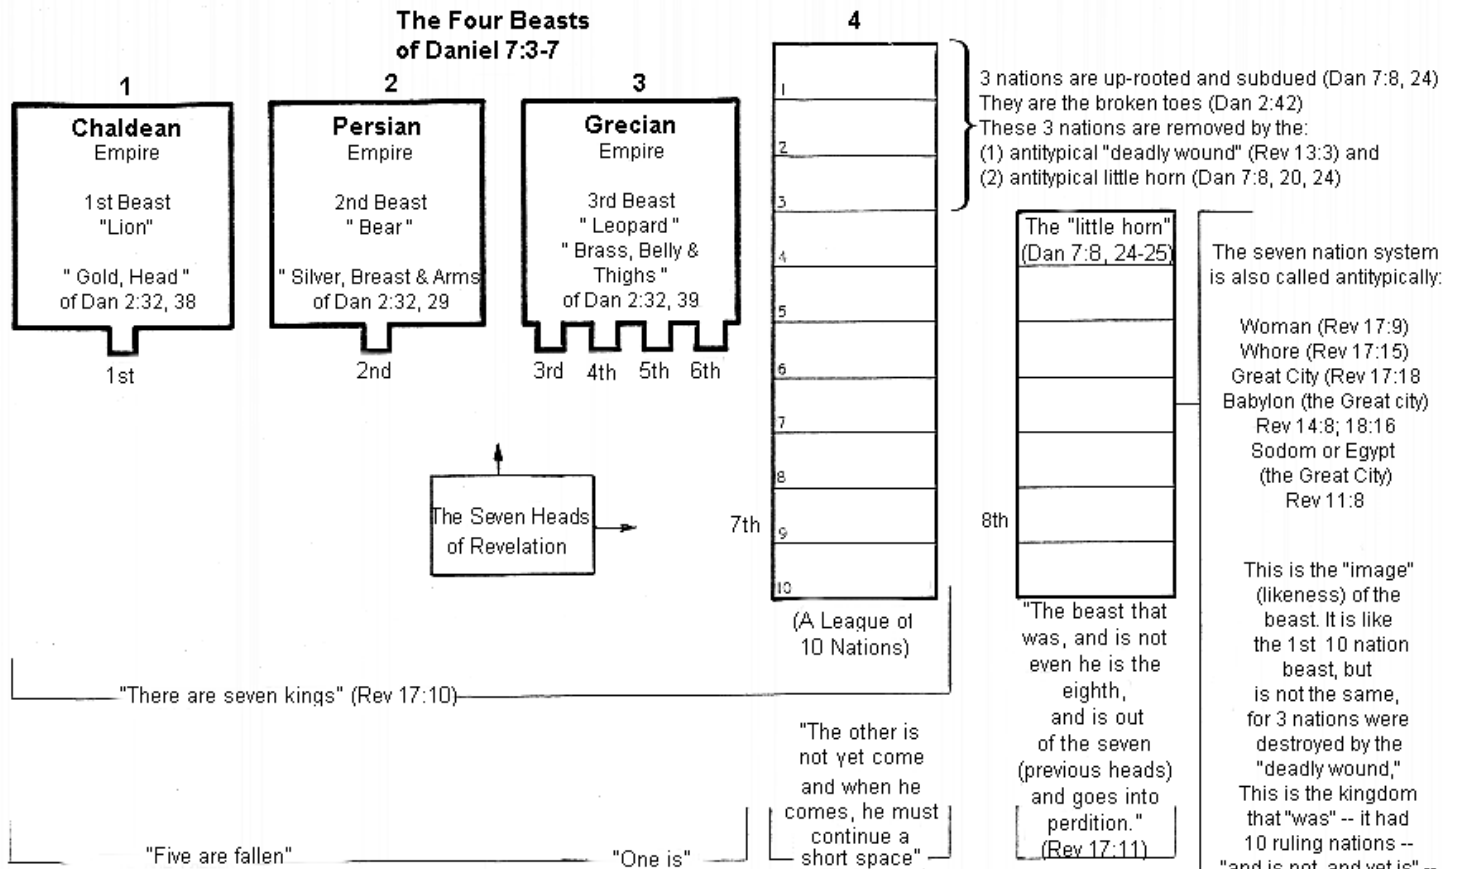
The Four Beasts
of Daniel 7:3-7

1
Chaldean
Empire

1st Beast
"Lion"

" Gold, Head "
of Dan 2:32, 38

1st

2
Persian
Empire

2nd Beast
" Bear "

" Silver, Breast & Arms
of Dan 2:32, 29

2nd

3
Grecian
Empire

3rd Beast
" Leopard "
" Brass, Belly & Thighs "
of Dan 2:32, 39

3rd 4th 5th 6th

4

1
2
3
4
5
6
7
8
9
10

7th

(A League of 10 Nations)

3 nations are up-rooted and subdued (Dan 7:8, 24)
They are the broken toes (Dan 2:42)
These 3 nations are removed by the:
(1) antitypical "deadly wound" (Rev 13:3) and
(2) antitypical little horn (Dan 7:8, 20, 24)

The "little horn"
(Dan 7:8, 24-25)

8th

The seven nation system is also called antitypically:

Woman (Rev 17:9)
Whore (Rev 17:15)
Great City (Rev 17:18
Babylon (the Great city)
Rev 14:8; 18:16
Sodom or Egypt
(the Great City)
Rev 11:8

The Seven Heads of Revelation

"There are seven kings" (Rev 17:10)

"The beast that was, and is not even he is the eighth, and is out of the seven (previous heads) and goes into perdition."
(Rev 17:11)

This is the "image" (likeness) of the beast. It is like the 1st 10 nation beast, but is not the same, for 3 nations were destroyed by the "deadly wound," This is the kingdom that "was" -- it had 10 ruling nations --
"and is not, and yet is" --

"The other is not yet come and when he comes, he must continue a short space"

"Five are fallen"

"One is"